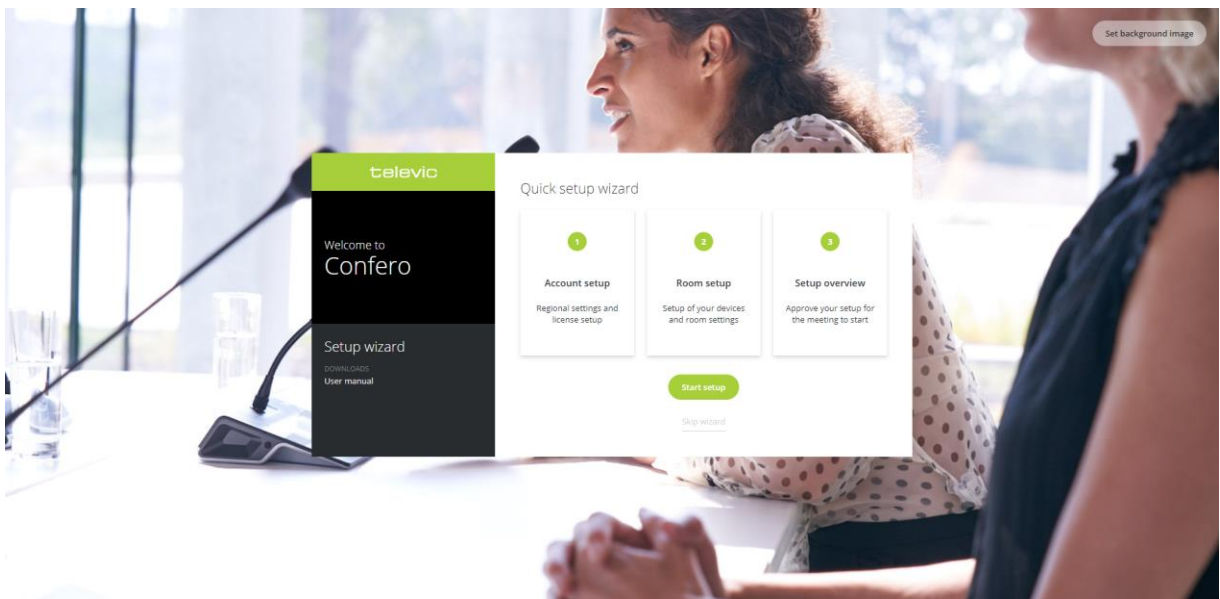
Set background image

televic

Welcome to
Confero

Setup wizard
DOWNLOADS
User manual

Quick setup wizard

1
Account setup
Regional settings and license setup

2
Room setup
Setup of your devices and room settings

3
Setup overview
Approve your setup for the meeting to start

Start setup

Skip wizard